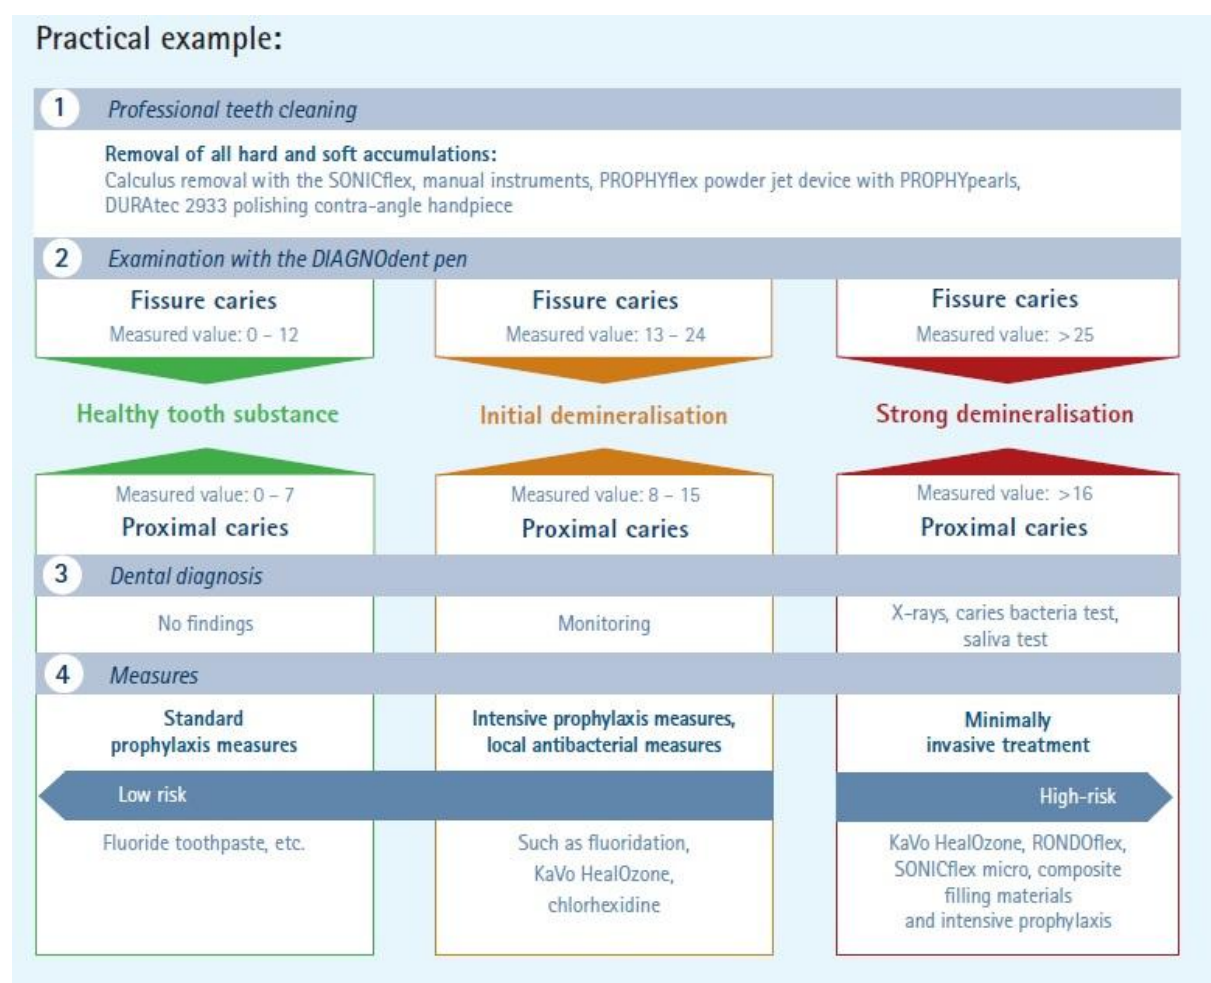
Practical example:

1 Professional teeth cleaning

Removal of all hard and soft accumulations:
Calculus removal with the SONICflex, manual instruments, PROPHYflex powder jet device with PROPHYpearls, DURAtec 2933 polishing contra-angle handpiece

2 Examination with the DIAGNOdent pen

Fissure caries
Measured value: 0 – 12

Fissure caries
Measured value: 13 – 24

Fissure caries
Measured value: > 25

Healthy tooth substance

Initial demineralisation

Strong demineralisation

Measured value: 0 – 7
Proximal caries

Measured value: 8 – 15
Proximal caries

Measured value: > 16
Proximal caries

3 Dental diagnosis

No findings

Monitoring

X-rays, caries bacteria test, saliva test

4 Measures

Standard prophylaxis measures

Intensive prophylaxis measures, local antibacterial measures

Minimally invasive treatment

Low risk

High-risk

Fluoride toothpaste, etc.

Such as fluoridation, KaVo HealOzone, chlorhexidine

KaVo HealOzone, RONDOflex, SONICflex micro, composite filling materials and intensive prophylaxis